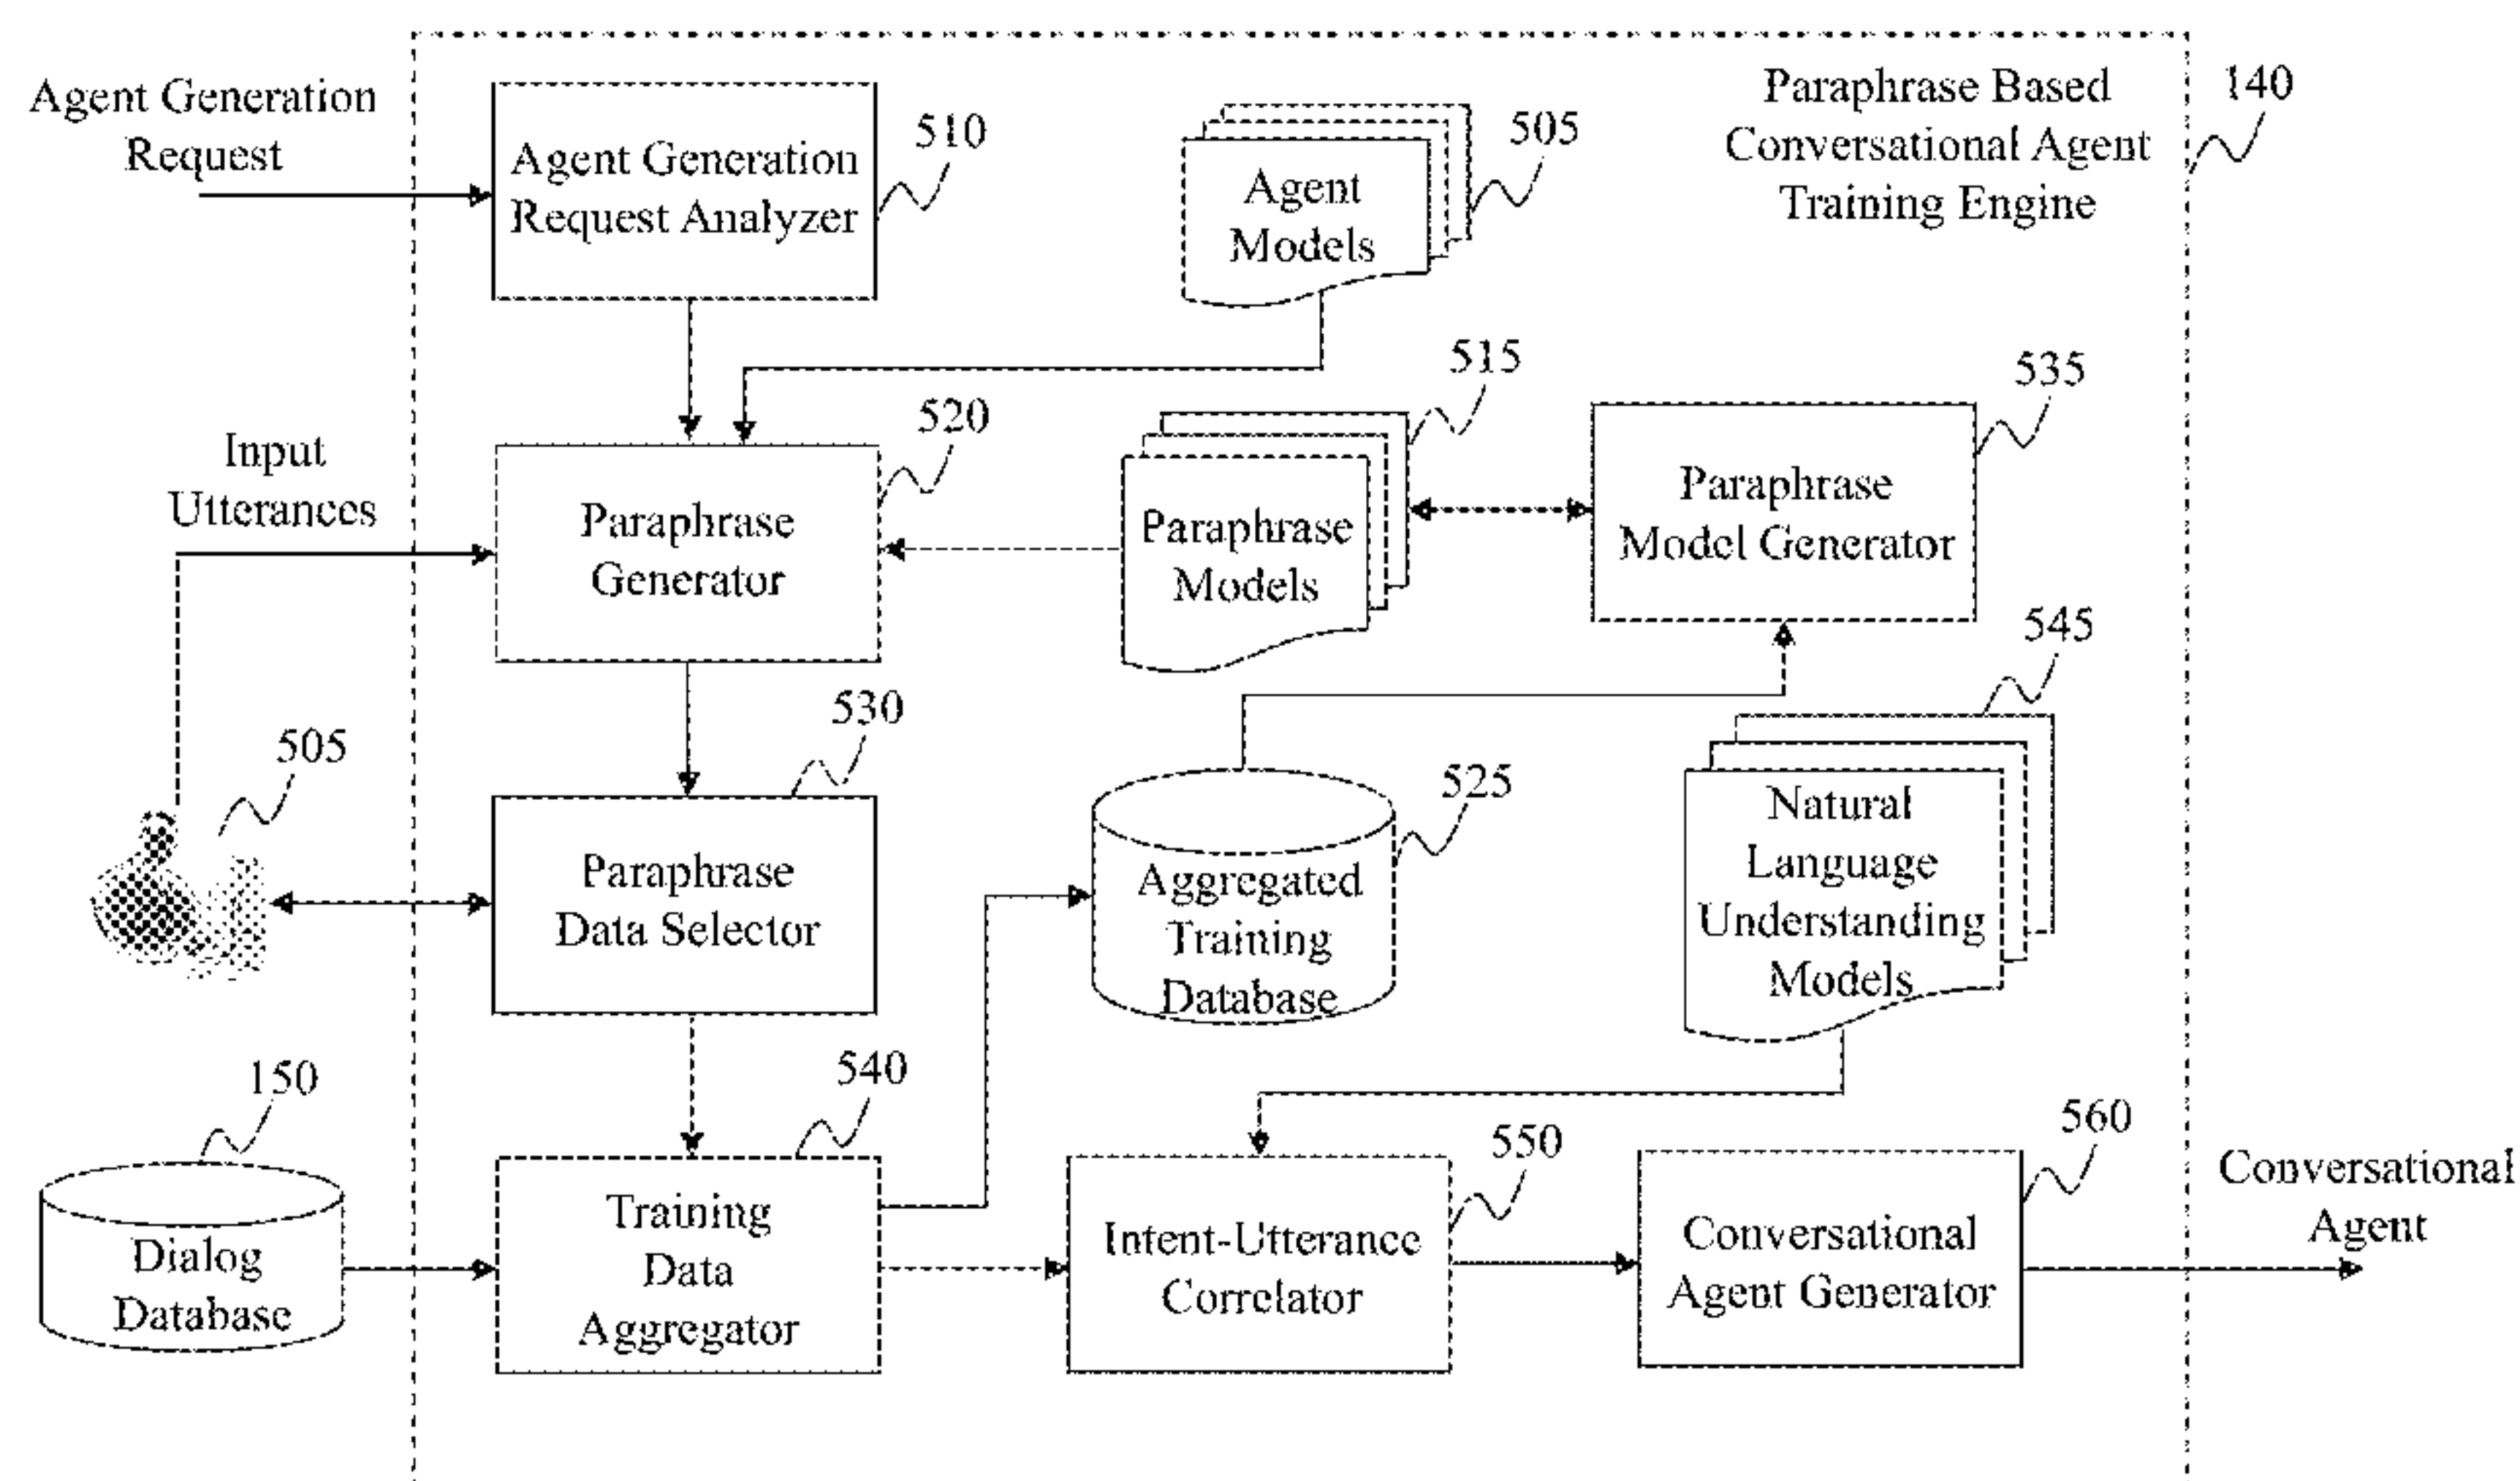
Agent Generation Request

Agent Generation Request Analyzer

510

Agent Models

505

Paraphrase Based Conversational Agent Training Engine

140

515

535

520

Input Utterances

Paraphrase Generator

Paraphrase Models

Paraphrase Model Generator

545

530

505

525

Natural Language Understanding Models

Paraphrase Data Selector

Aggregated Training Database

150

540

560

550

Dialog Database

Training Data Aggregator

Intent-Utterance Correlator

Conversational Agent Generator

Conversational Agent